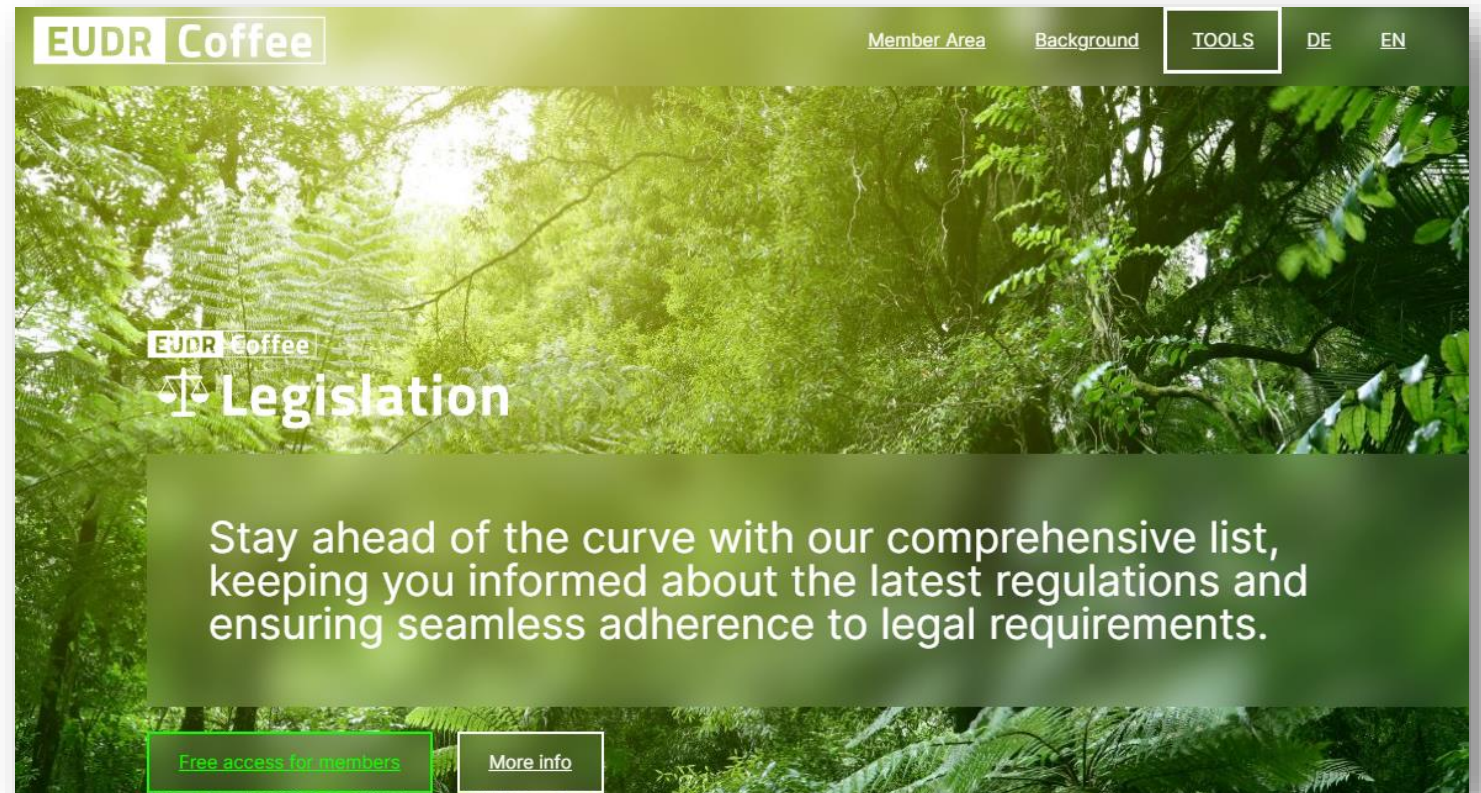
EUDR Coffee

Member Area Background TOOLS DE EN

EUDR Coffee

Legislation

Stay ahead of the curve with our comprehensive list, keeping you informed about the latest regulations and ensuring seamless adherence to legal requirements.

Free access for members

More info